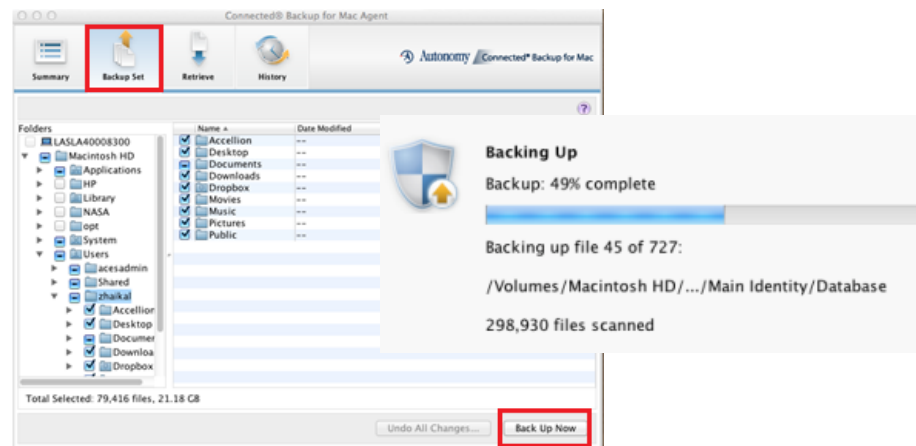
Connected® Backup for Mac Agent

Summary
Backup Set
Retrieve
History

Autonomy Connected® Backup for Mac

?

Folders
LASLA40008300
Macintosh HD
Applications
HP
Library
NASA
opt
System
Users
acesadmin
Shared
zhaikal
Accellion
Desktop
Documer
Downloa
Dropbox

| Name | Date Modified |
|---|---|
| Accellion | -- |
| Desktop | -- |
| Documents | -- |
| Downloads | -- |
| Dropbox | -- |
| Movies | -- |
| Music | -- |
| Pictures | -- |
| Public | -- |

Backing Up

Backup: 49% complete

Backing up file 45 of 727:

/Volumes/Macintosh HD/.../Main Identity/Database

298,930 files scanned

Total Selected: 79,416 files, 21.18 GB

Undo All Changes...
Back Up Now